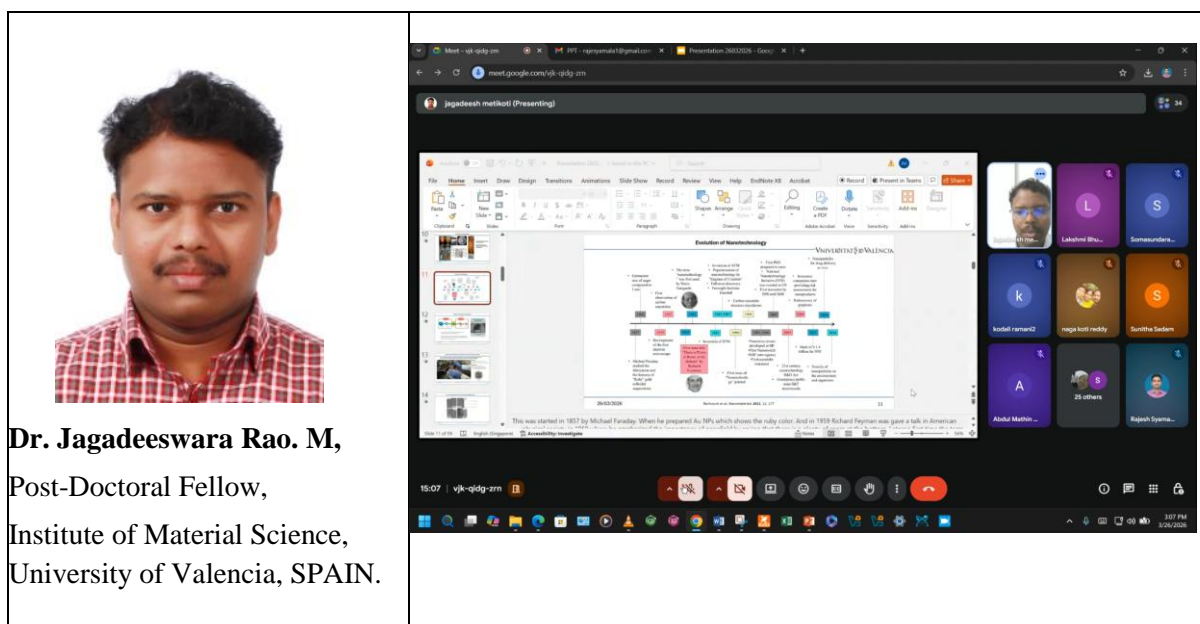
Dr. Jagadeeswara Rao. M,

Post-Doctoral Fellow,

Institute of Material Science, University of Valencia, SPAIN.

Meet - vjk-qidg-zrn | PPT - rajeyamala1@gmail.com | Presentation 26032026 - Goog

meet.google.com/vjk-qidg-zrn

jagadeesh metikoti (Presenting)

34

File Home Insert Draw Design Transitions Animations Slide Show Record Review View Help EndNote X8 Acrobat

Record | Present in Teams | Share

Evolution of Nanotechnology

VNIVERSITAT DE VALÈNCIA

26/02/2026

This was started in 1857 by Michael Faraday. When he prepared Au NPs which shows the ruby color. And in 1959 Richard Feynman was gave a talk in American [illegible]

Slide 11 of 99 | English (Singapore) | Accessibility: Investigate | Notes | 56%

jagadeesh me... | Lakshmi Bhu... | Somasundara...

kodali ramani2 | naga koti reddy | Sunitha Sedam

Abdul Mathin ... | 25 others | Rajesh Syama...

15:07 | vjk-qidg-zrn

3:07 PM 3/26/2026